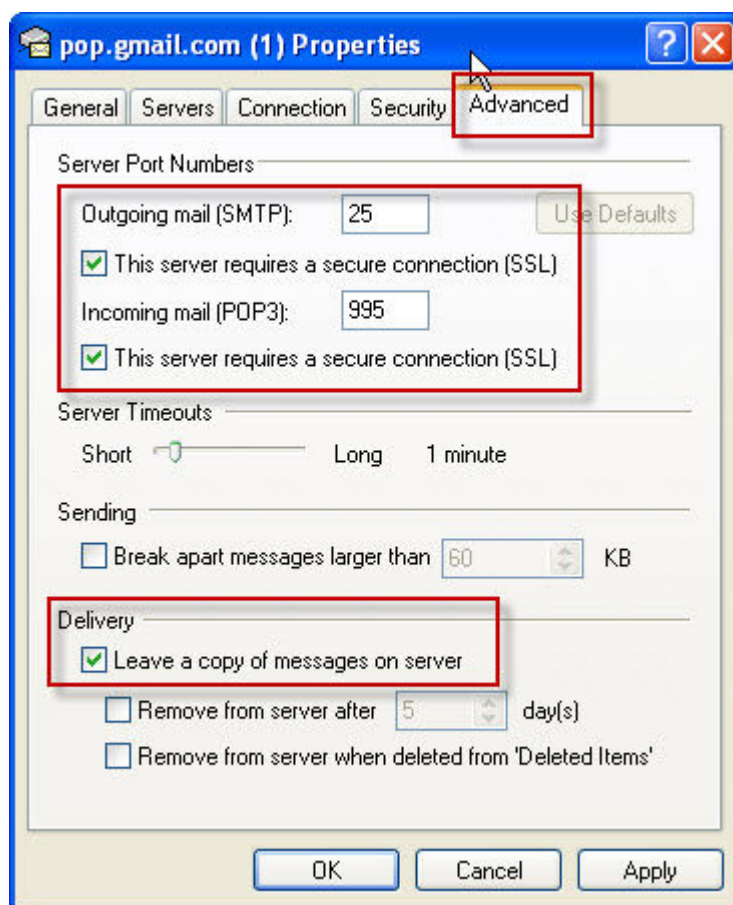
pop.gmail.com (1) Properties

General Servers Connection Security Advanced

Server Port Numbers

Outgoing mail (SMTP): 25 Use Defaults

This server requires a secure connection (SSL)

Incoming mail (POP3): 995

This server requires a secure connection (SSL)

Server Timeouts

Short Long 1 minute

Sending

Break apart messages larger than 60 KB

Delivery

Leave a copy of messages on server

Remove from server after 5 day(s)

Remove from server when deleted from 'Deleted Items'

OK Cancel Apply